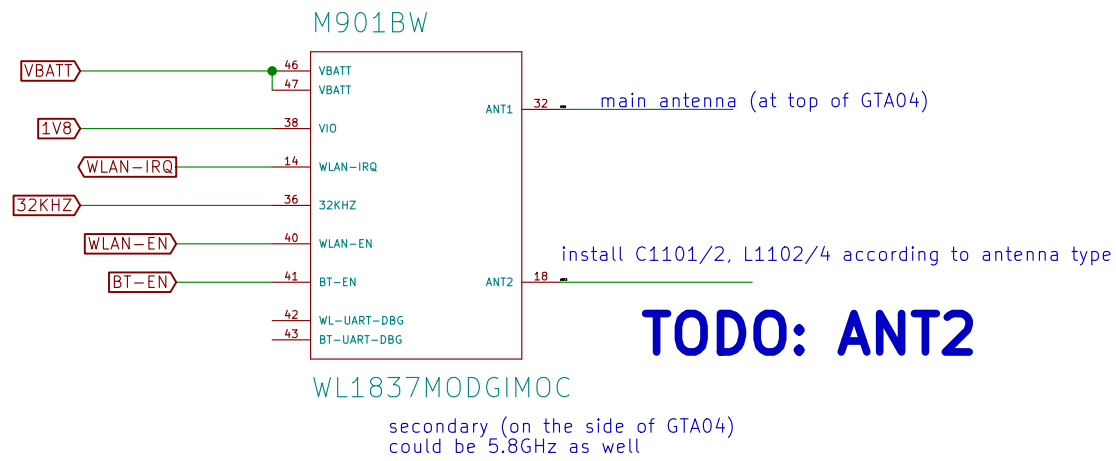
M901BW

VBATT
46 VBATT
47 VBATT
1V8
38 VIO
WLAN-IRQ
14 WLAN-IRQ
32KHZ
36 32KHZ
WLAN-EN
40 WLAN-EN
BT-EN
41 BT-EN
42 WL-UART-DBG
43 BT-UART-DBG

ANT1 32
main antenna (at top of GTA04)

install C1101/2, L1102/4 according to antenna type
ANT2 18

TODO: ANT2

WL1837MODGIMOC

secondary (on the side of GTA04)
could be 5.8GHz as well